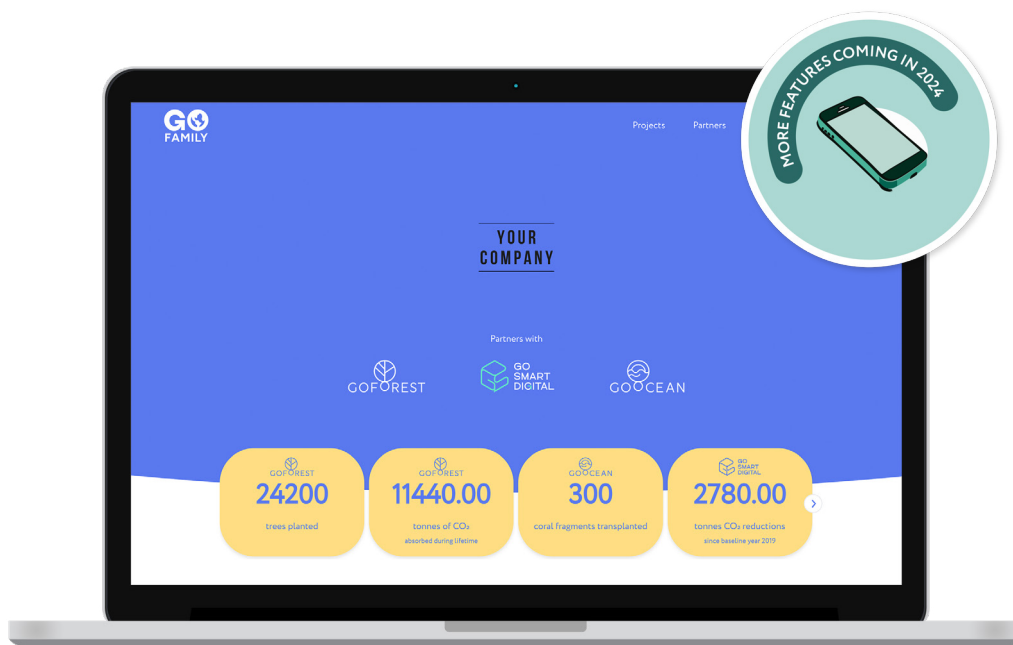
GO FAMILY

Projects

Partners

MORE FEATURES COMING IN 2024

YOUR COMPANY

Partners with

GOFOREST

GO SMART DIGITAL

GOOCEAN

GOFOREST
24200
trees planted

GOFOREST
11440.00
tonnes of $CO_2$
absorbed during lifetime

GOOCEAN
300
coral fragments transplanted

GO SMART DIGITAL
2780.00
tonnes $CO_2$ reductions
since baseline year 2019